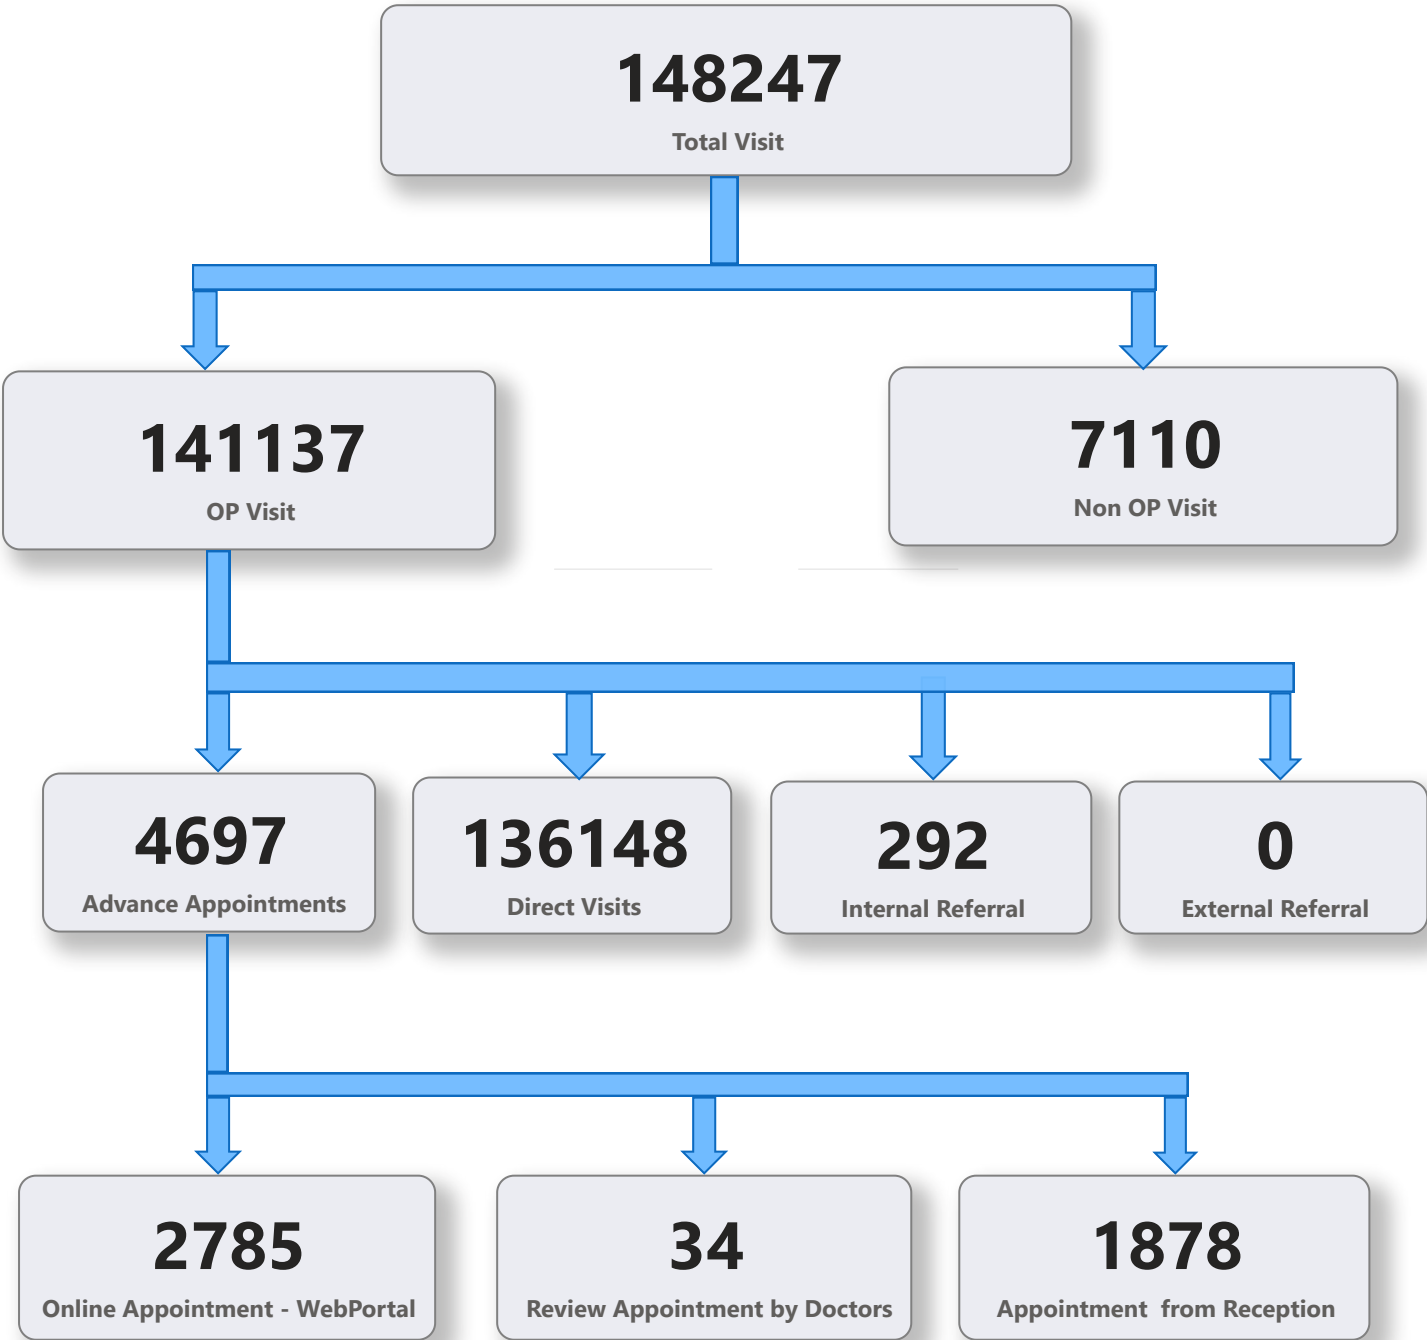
148247
Total Visit

141137
OP Visit

7110
Non OP Visit

4697
Advance Appointments

136148
Direct Visits

292
Internal Referral

0
External Referral

2785
Online Appointment - WebPortal

34
Review Appointment by Doctors

1878
Appointment from Reception